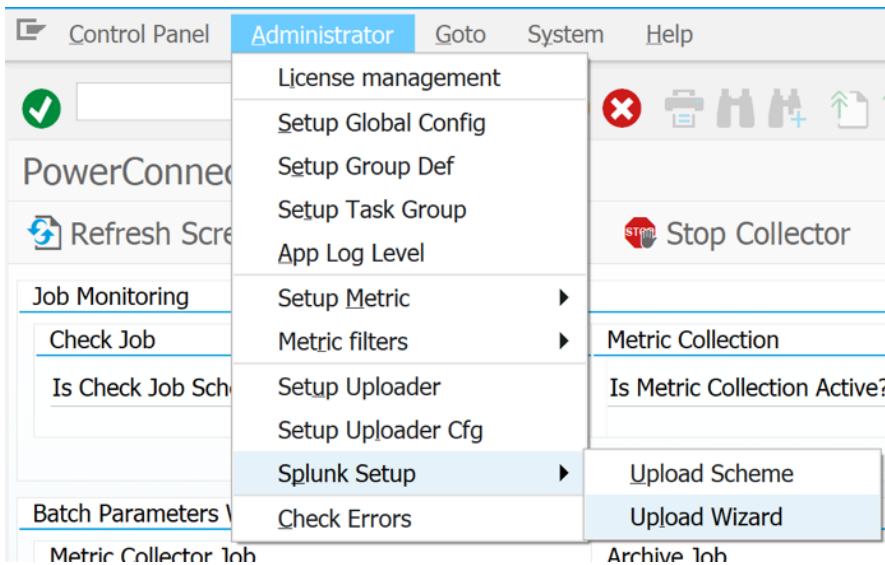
Control Panel Administrator Goto System Help

License management
Setup Global Config
Setup Group Def
Setup Task Group
App Log Level
Setup Metric
Metric filters
Setup Uploader
Setup Uploader Cfg
Splunk Setup
Check Errors

Upload Scheme
Upload Wizard

PowerConne

Refresh Scre

Stop Collector

Job Monitoring

Check Job

Is Check Job Sch

Metric Collection

Is Metric Collection Active?

Batch Parameters V

Metric Collector Job

Archive Job